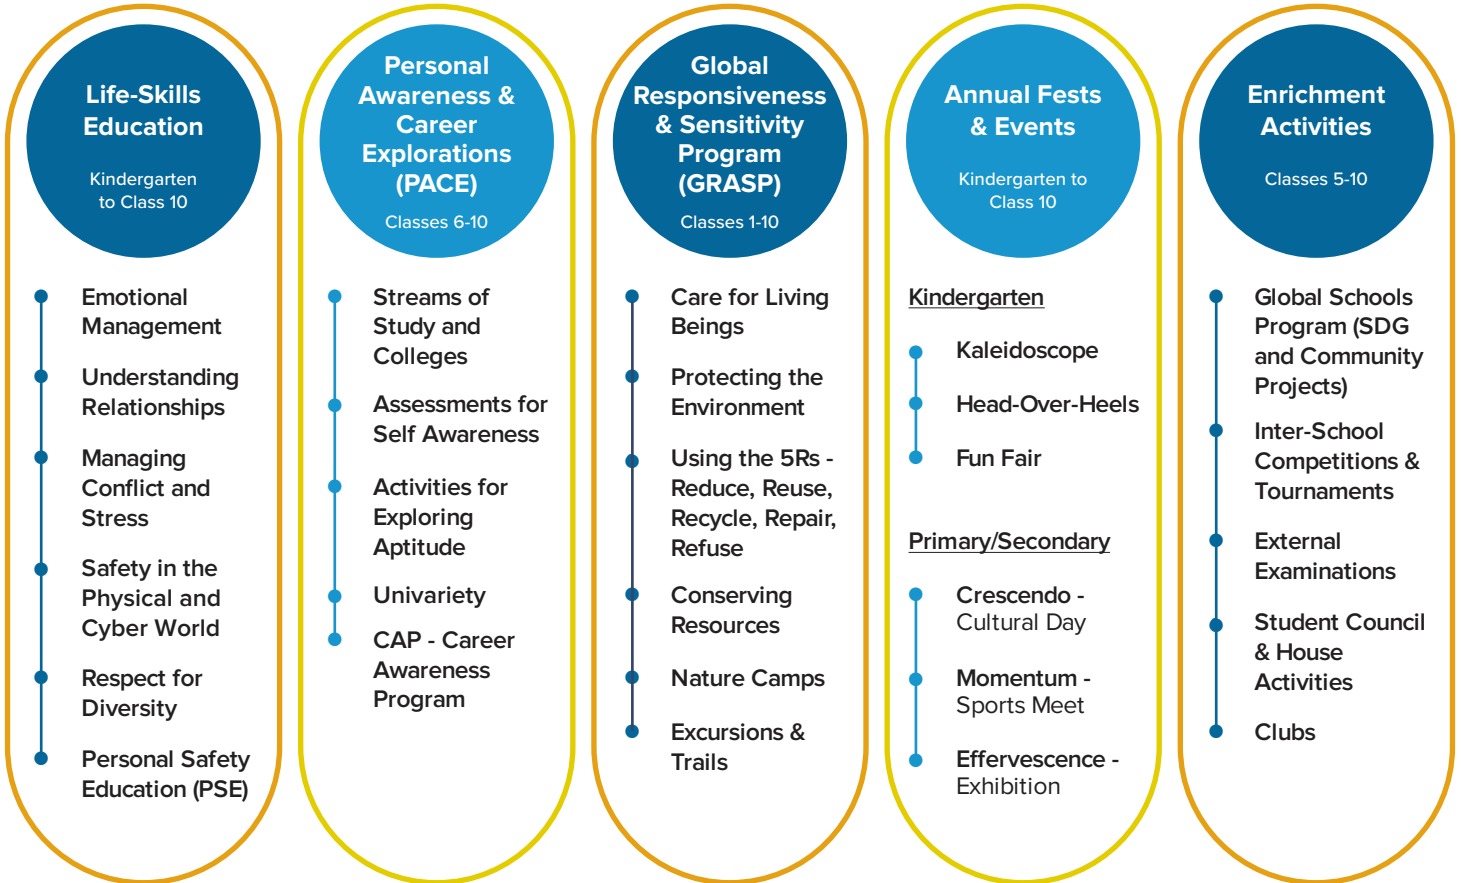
Life-Skills Education

Kindergarten to Class 10

Emotional Management

Understanding Relationships

Managing Conflict and Stress

Safety in the Physical and Cyber World

Respect for Diversity

Personal Safety Education (PSE)

Personal Awareness & Career Explorations (PACE)

Classes 6-10

Streams of Study and Colleges

Assessments for Self Awareness

Activities for Exploring Aptitude

Univariety

CAP - Career Awareness Program

Global Responsiveness & Sensitivity Program (GRASP)

Classes 1-10

Care for Living Beings

Protecting the Environment

Using the 5Rs - Reduce, Reuse, Recycle, Repair, Refuse

Conserving Resources

Nature Camps

Excursions & Trails

Annual Fests & Events

Kindergarten to Class 10

Kindergarten

Kaleidoscope

Head-Over-Heels

Fun Fair

Primary/Secondary

Crescendo - Cultural Day

Momentum - Sports Meet

Effervescence - Exhibition

Enrichment Activities

Classes 5-10

Global Schools Program (SDG and Community Projects)

Inter-School Competitions & Tournaments

External Examinations

Student Council & House Activities

Clubs